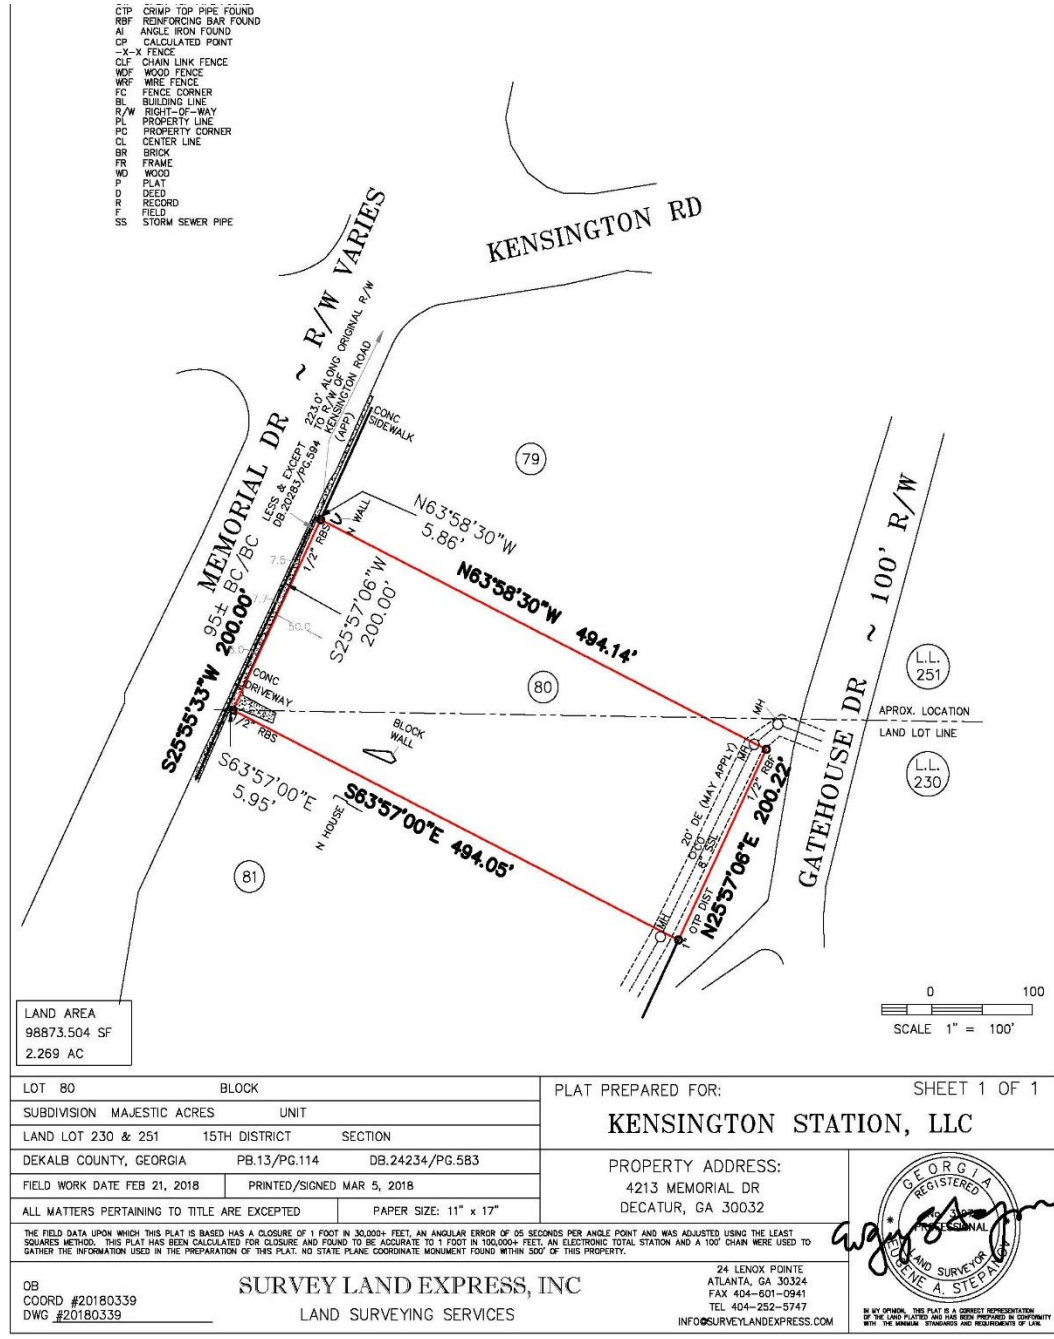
CTP CRIMP TOP PIPE FOUND
RBF REINFORCING BAR FOUND
AI ANGLE IRON FOUND
CP CALCULATED POINT
-X-X FENCE
CLF CHAIN LINK FENCE
WDF WOOD FENCE
WRF WIRE FENCE
FC FENCE CORNER
BL BUILDING LINE
R/W RIGHT-OF-WAY
PL PROPERTY LINE
PC PROPERTY CORNER
CL CENTER LINE
BR BRICK
FR FRAME
WD WOOD
P PLAT
D DEED
R RECORD
F FIELD
SS STORM SEWER PIPE

KENSINGTON RD

MEMORIAL DR ~ R/W VARIES

223.0' ALONG ORIGINAL R/W TO R/W OF KENSINGTON ROAD (APP)

LESS & EXCEPT DB.20263/PG.594

CONC SIDEWALK

79

N WALL

N63°58'30"W 5.86'

1/2" RBS

7.5

S25°57'06"W 200.00'

N63°58'30"W 494.14'

95± BC/BC

S25°55'33"W 200.00'

50.0

CONC DRIVEWAY

1/2" RBS

80

BLOCK WALL

S63°57'00"E 5.95'

S63°57'00"E 494.05'

N HOUSE

81

20' DE (MAY APPLY)

8" SSL

OTP DIST

MH

MH

MH

1/2" RBF

N25°57'06"E 200.22'

GATEHOUSE DR ~ 100' R/W

L.L. 251

APROX. LOCATION LAND LOT LINE

L.L. 230

0 100
SCALE 1" = 100'

LAND AREA
98873.504 SF
2.269 AC

| LOT 80 | BLOCK | |
|---|---|---|
| SUBDIVISION MAJESTIC ACRES | UNIT | |
| LAND LOT 230 & 251 | 15TH DISTRICT | SECTION |
| DEKALB COUNTY, GEORGIA | PB.13/PG.114 | DB.24234/PG.583 |
| FIELD WORK DATE FEB 21, 2018 | PRINTED/SIGNED MAR 5, 2018 | |
| ALL MATTERS PERTAINING TO TITLE ARE EXCEPTED | PAPER SIZE: 11" x 17" | |

PLAT PREPARED FOR:
SHEET 1 OF 1
KENSINGTON STATION, LLC

PROPERTY ADDRESS:
4213 MEMORIAL DR
DECATUR, GA 30032

GEORGIA REGISTERED PROFESSIONAL LAND SURVEYOR EUGENE A. STEPA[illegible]

THE FIELD DATA UPON WHICH THIS PLAT IS BASED HAS A CLOSURE OF 1 FOOT IN 30,000+ FEET, AN ANGULAR ERROR OF 05 SECONDS PER ANGLE POINT AND WAS ADJUSTED USING THE LEAST SQUARES METHOD. THIS PLAT HAS BEEN CALCULATED FOR CLOSURE AND FOUND TO BE ACCURATE TO 1 FOOT IN 100,000+ FEET. AN ELECTRONIC TOTAL STATION AND A 100' CHAIN WERE USED TO GATHER THE INFORMATION USED IN THE PREPARATION OF THIS PLAT. NO STATE PLANE COORDINATE MONUMENT FOUND WITHIN 500' OF THIS PROPERTY.

OB
COORD #20180339
DWG #20180339

SURVEY LAND EXPRESS, INC
LAND SURVEYING SERVICES

24 LENOX POINTE
ATLANTA, GA 30324
FAX 404-601-0941
TEL 404-252-5747
INFO@SURVEYLANDEXPRESS.COM

IN MY OPINION, THIS PLAT IS A CORRECT REPRESENTATION OF THE LAND PLATTED AND HAS BEEN PREPARED IN CONFORMITY WITH THE MINIMUM STANDARDS AND REQUIREMENTS OF LAW.